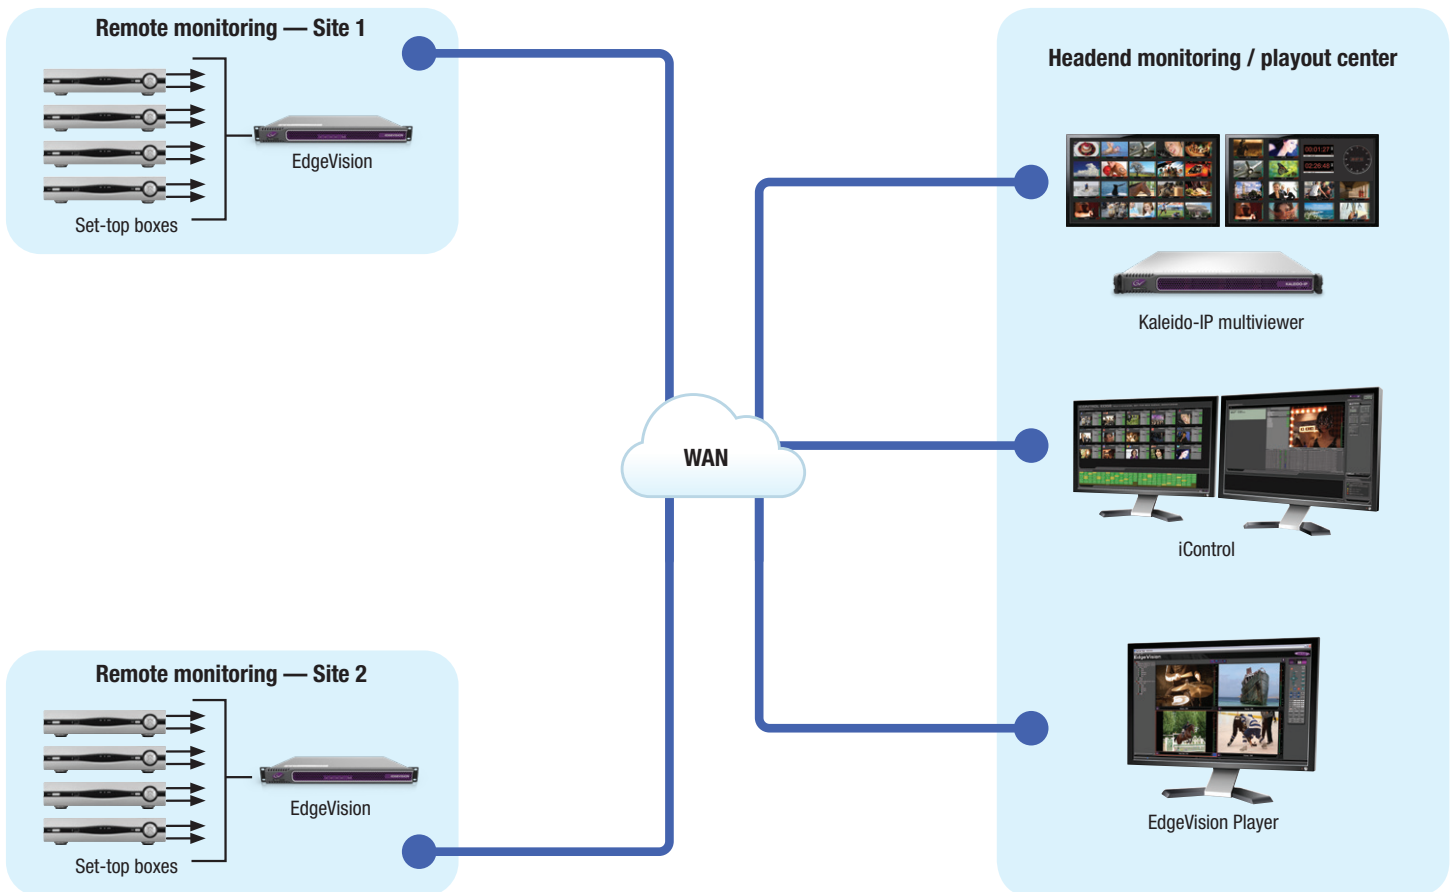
Remote monitoring — Site 1

EdgeVision

Set-top boxes

Remote monitoring — Site 2

EdgeVision

Set-top boxes

WAN

Headend monitoring / playout center

Kaleido-IP multiviewer

iControl

EdgeVision Player